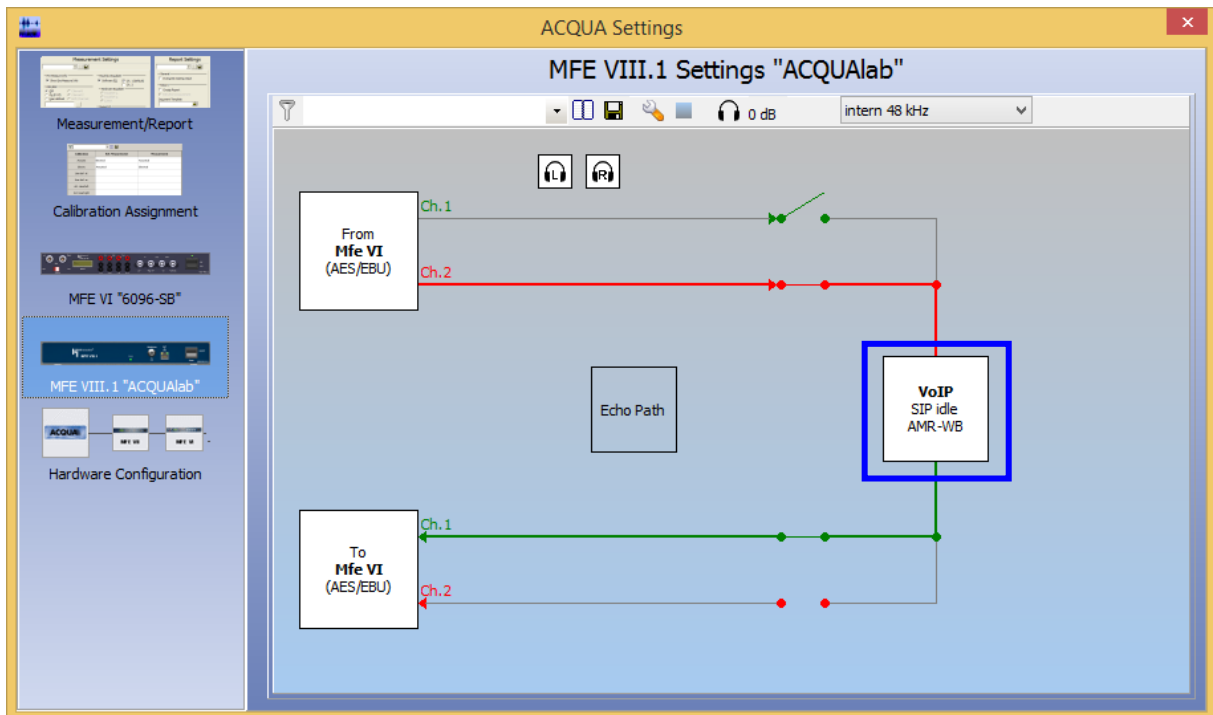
ACQUA Settings

Measurement/Report

Calibration Assignment

MFE VI "6096-SB"

MFE VIII.1 "ACQUAlab"

ACQUA

MFE VIII

MFE VI

Hardware Configuration

MFE VIII.1 Settings "ACQUAlab"

0 dB

intern 48 kHz

L

R

From
**Mfe VI**
(AES/EBU)

Ch.1

Ch.2

Echo Path

**VoIP**
SIP idle
AMR-WB

To
**Mfe VI**
(AES/EBU)

Ch.1

Ch.2